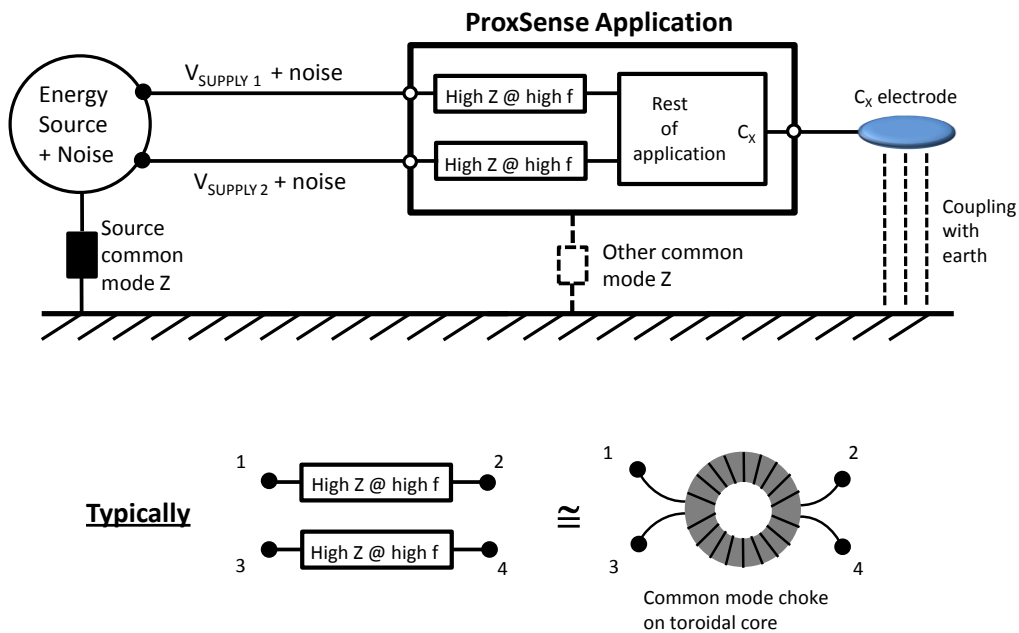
ProxSense Application

Energy Source + Noise

$V_{SUPPLY\ 1}$ + noise

$V_{SUPPLY\ 2}$ + noise

High Z @ high f

High Z @ high f

Rest of application

$C_X$

$C_X$ electrode

Coupling with earth

Source common mode Z

Other common mode Z

Typically

1

2

3

4

High Z @ high f

High Z @ high f

≅

1

2

3

4

Common mode choke on toroidal core